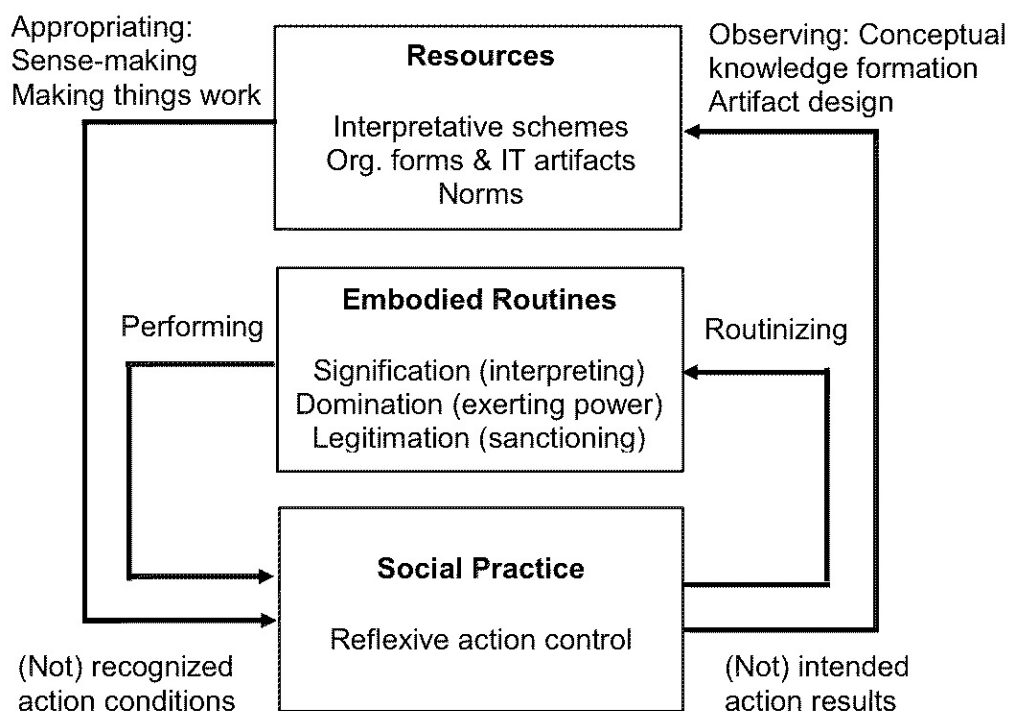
Appropriating:
Sense-making
Making things work

Resources

Interpretative schemes
Org. forms & IT artifacts
Norms

Observing: Conceptual knowledge formation
Artifact design

Performing

Embodied Routines

Signification (interpreting)
Domination (exerting power)
Legitimation (sanctioning)

Routinizing

Social Practice

Reflexive action control

(Not) recognized action conditions

(Not) intended action results